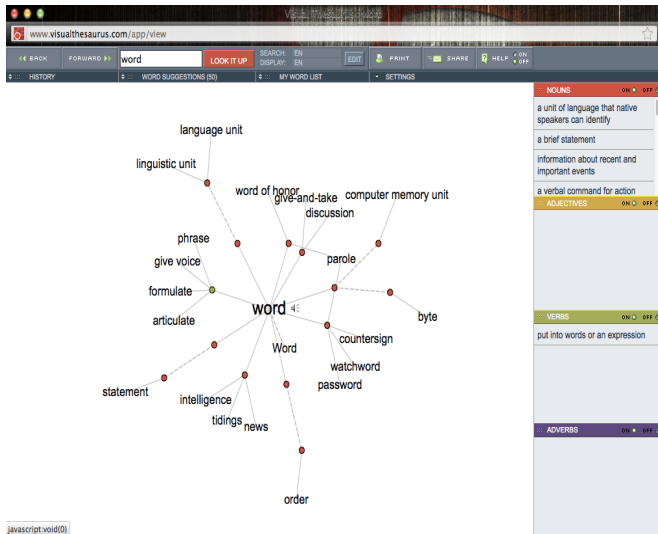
www.visualthesaurus.com/app/view

BACK FORWARD word LOOK IT UP SEARCH: EN DISPLAY: EN EDIT PRINT SHARE HELP ON OFF

HISTORY WORD SUGGESTIONS (50) MY WORD LIST SETTINGS

language unit
linguistic unit
word of honor
give-and-take
computer memory unit
discussion
phrase
give voice
parole
formulate
word
byte
articulate
countersign
Word
watchword
password
statement
intelligence
tidings
news
order

NOUNS ON OFF
a unit of language that native speakers can identify
a brief statement
information about recent and important events
a verbal command for action

ADJECTIVES ON OFF

VERBS ON OFF
put into words or an expression

ADVERBS ON OFF

javascript:void(0)